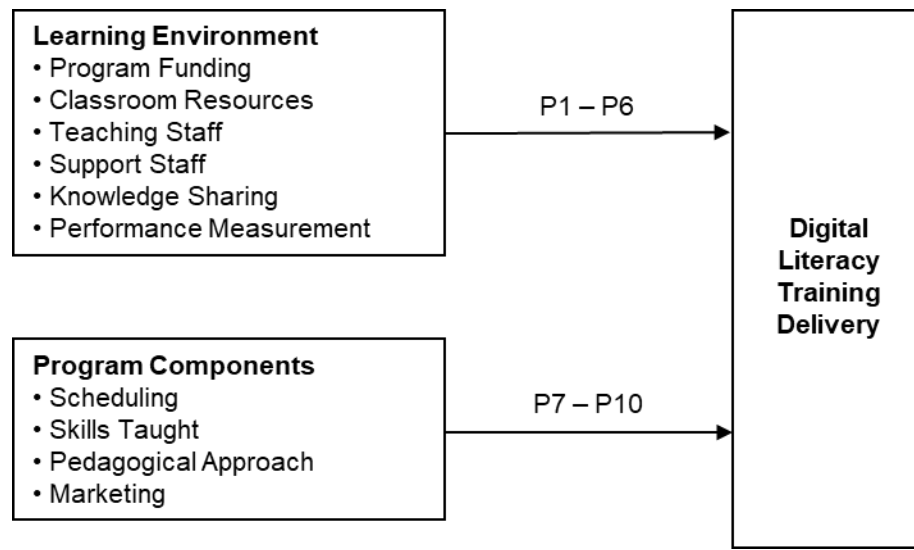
**Learning Environment**
• Program Funding
• Classroom Resources
• Teaching Staff
• Support Staff
• Knowledge Sharing
• Performance Measurement

P1 – P6

**Program Components**
• Scheduling
• Skills Taught
• Pedagogical Approach
• Marketing

P7 – P10

**Digital Literacy Training Delivery**